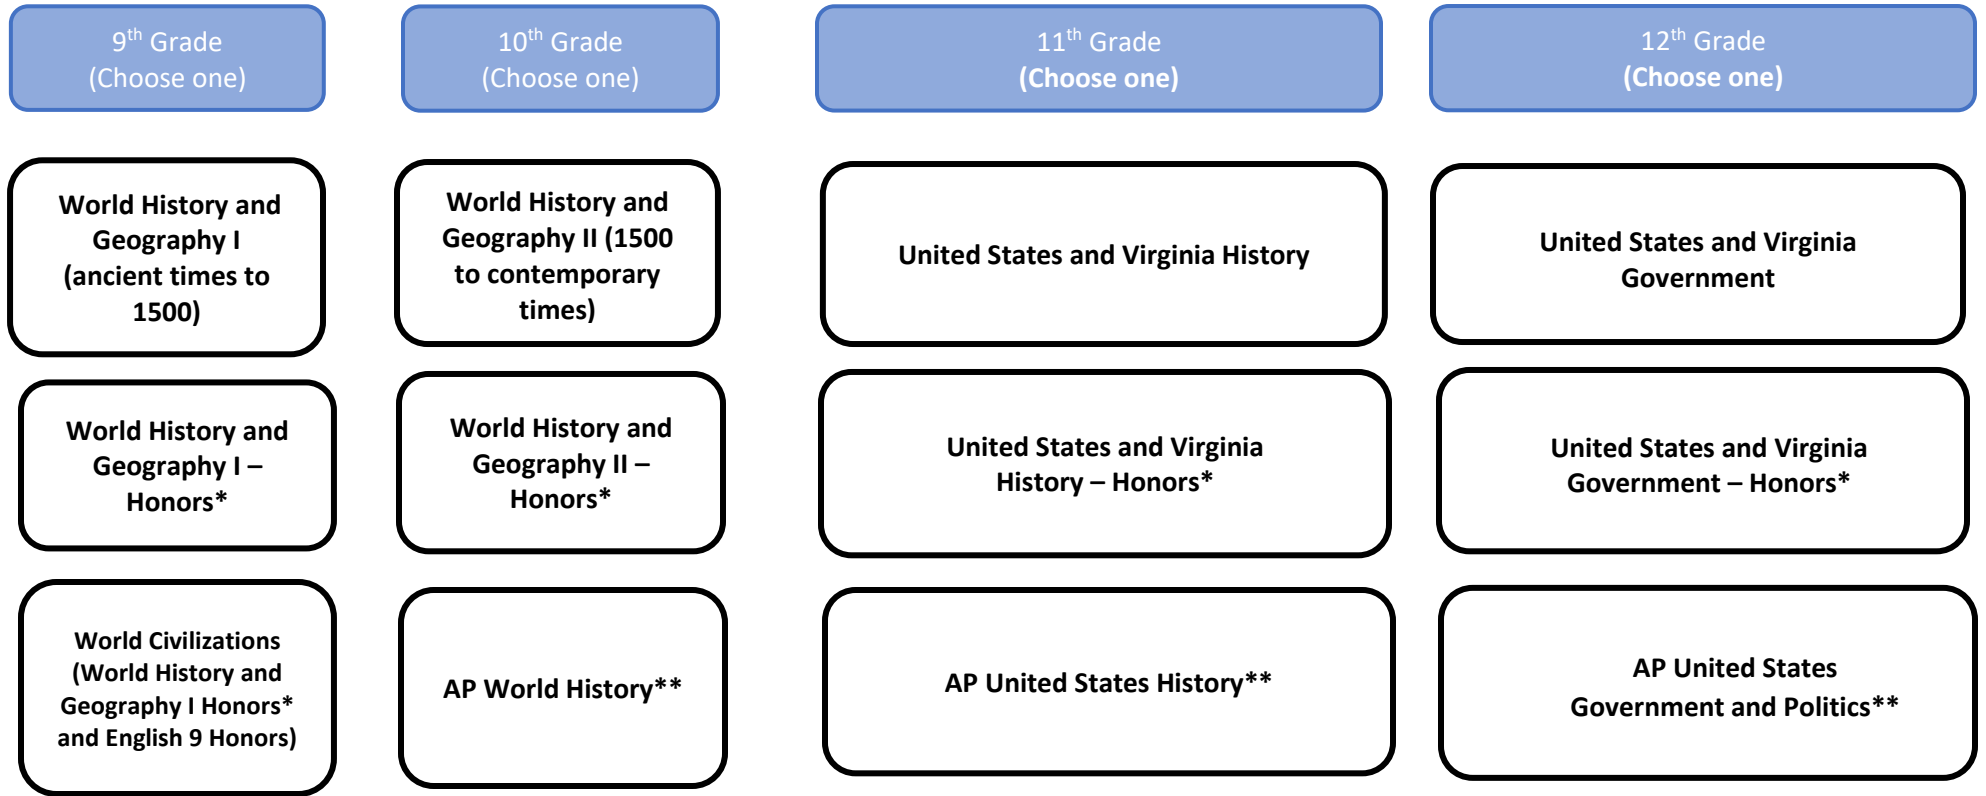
$9^{th}$ Grade
(Choose one)

World History and Geography I (ancient times to 1500)

World History and Geography I – Honors*

World Civilizations (World History and Geography I Honors* and English 9 Honors)

$10^{th}$ Grade
(Choose one)

World History and Geography II (1500 to contemporary times)

World History and Geography II – Honors*

AP World History**

$11^{th}$ Grade
(Choose one)

United States and Virginia History

United States and Virginia History – Honors*

AP United States History**

$12^{th}$ Grade
(Choose one)

United States and Virginia Government

United States and Virginia Government – Honors*

AP United States Government and Politics**